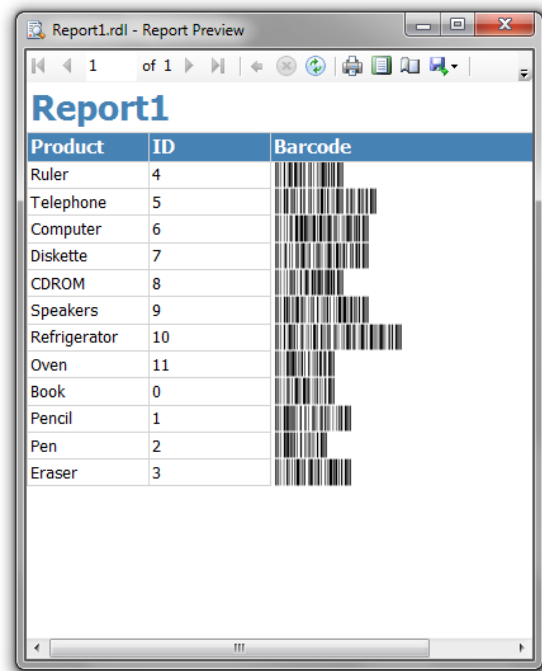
Report1.rdl - Report Preview

1 of 1

Report1

| Product | ID | Barcode |
|---|---|---|
| Ruler | 4 | |
| Telephone | 5 | |
| Computer | 6 | |
| Diskette | 7 | |
| CDROM | 8 | |
| Speakers | 9 | |
| Refrigerator | 10 | |
| Oven | 11 | |
| Book | 0 | |
| Pencil | 1 | |
| Pen | 2 | |
| Eraser | 3 | |